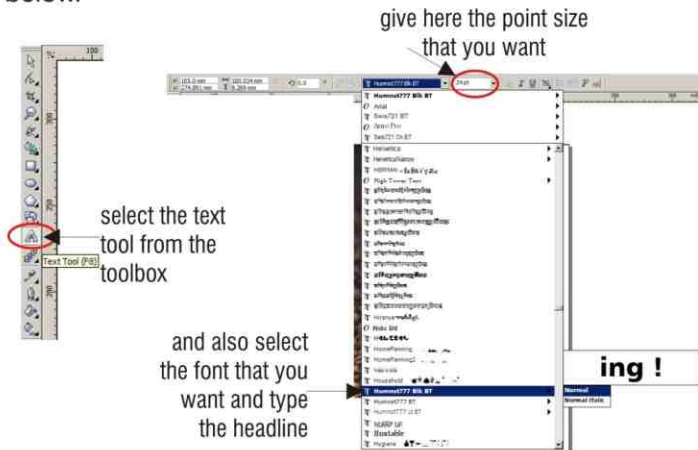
below.

give here the point size that you want

100

Humnst777 Blk BT

Humnst777 Blk BT
Arial
Swis721 BT
Arial Thin
Swis721 Cn BT
Helvetica
HelveticaNarrow
High Tower Text

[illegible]

Hiragino
Hobo Std
Homefield
Humnst777 Blk BT
Humnst777 BT
Humnst777 Lt BT
Hustable
Hygiene

Normal
Normal-Italic

ing !

select the text tool from the toolbox

Text Tool (F8)

and also select the font that you want and type the headline